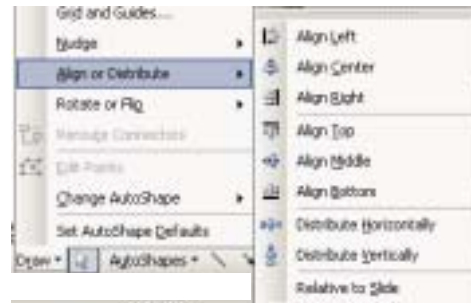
Grid and Guides...
Nudge
Align or Distribute
Rotate or Flip
Reroute Connectors
Edit Points
Change AutoShape
Set AutoShape Defaults
Draw
AutoShapes

Align Left
Align Center
Align Right
Align Top
Align Middle
Align Bottom
Distribute Horizontally
Distribute Vertically
Relative to Slide